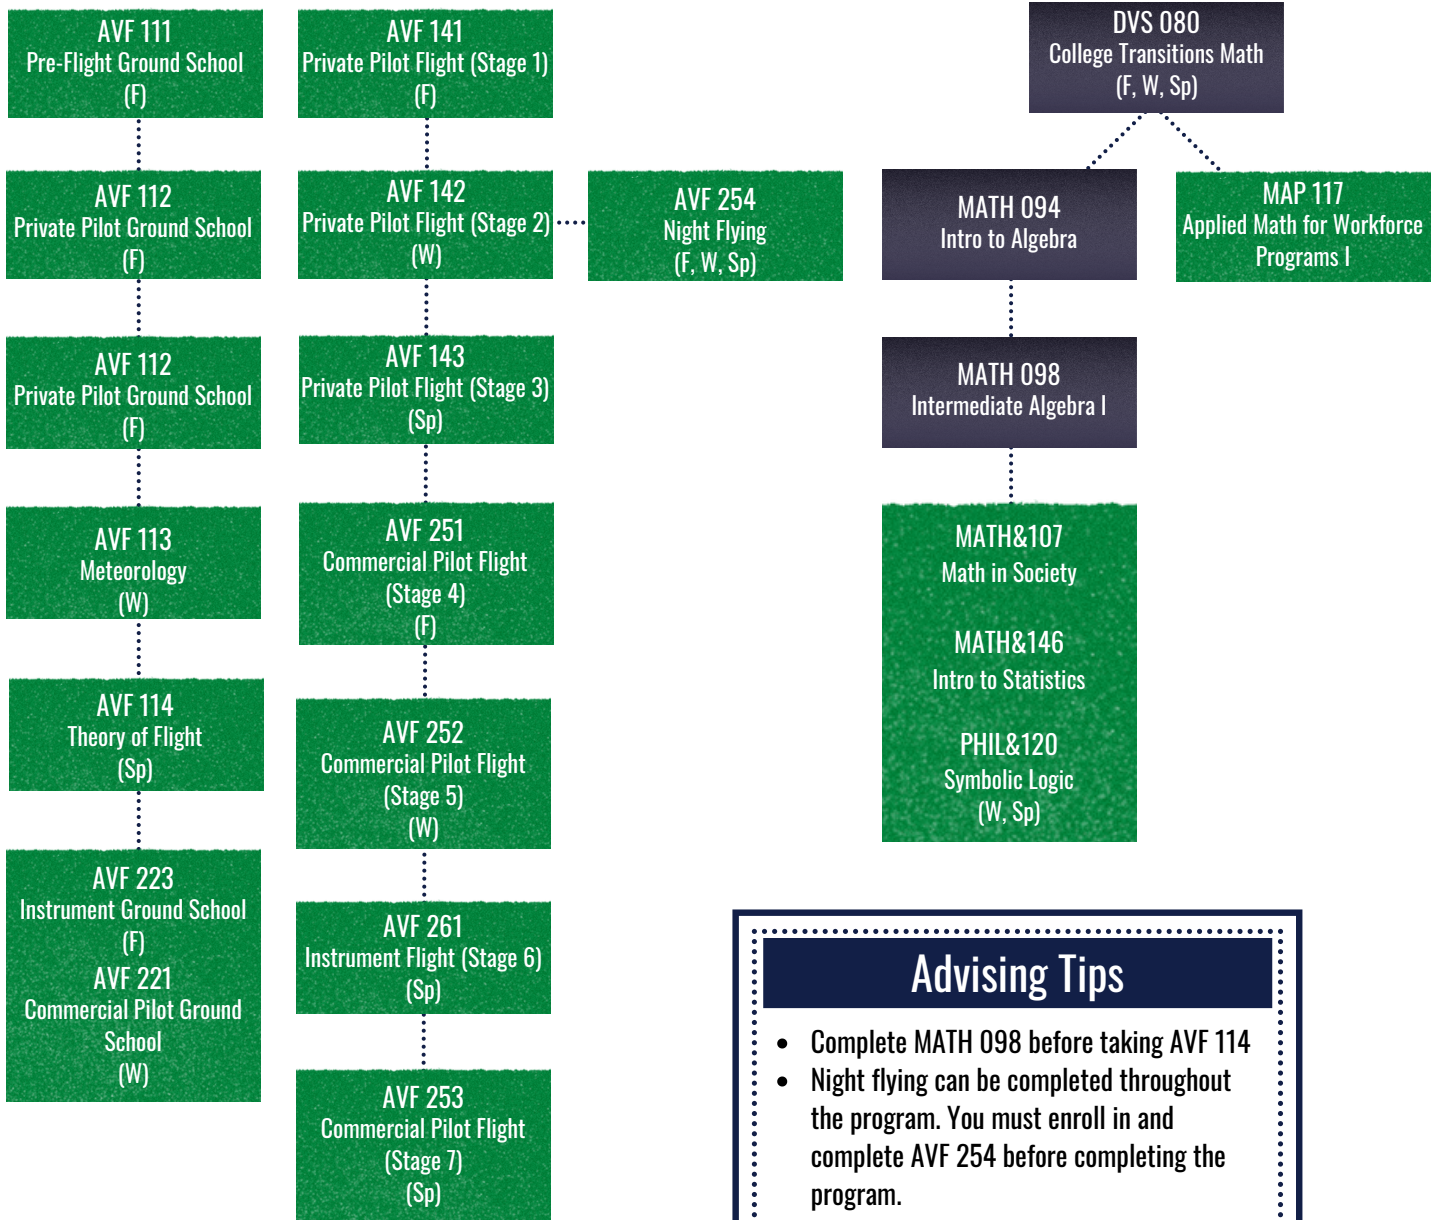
AVF 111
Pre-Flight Ground School
(F)

AVF 112
Private Pilot Ground School
(F)

AVF 112
Private Pilot Ground School
(F)

AVF 113
Meteorology
(W)

AVF 114
Theory of Flight
(Sp)

AVF 223
Instrument Ground School
(F)
AVF 221
Commercial Pilot Ground School
(W)

AVF 141
Private Pilot Flight (Stage 1)
(F)

AVF 142
Private Pilot Flight (Stage 2)
(W)

AVF 143
Private Pilot Flight (Stage 3)
(Sp)

AVF 251
Commercial Pilot Flight
(Stage 4)
(F)

AVF 252
Commercial Pilot Flight
(Stage 5)
(W)

AVF 261
Instrument Flight (Stage 6)
(Sp)

AVF 253
Commercial Pilot Flight
(Stage 7)
(Sp)

AVF 254
Night Flying
(F, W, Sp)

DVS 080
College Transitions Math
(F, W, Sp)

MATH 094
Intro to Algebra

MAP 117
Applied Math for Workforce Programs I

MATH 098
Intermediate Algebra I

MATH&107
Math in Society

MATH&146
Intro to Statistics

PHIL&120
Symbolic Logic
(W, Sp)

Advising Tips

• Complete MATH 098 before taking AVF 114
• Night flying can be completed throughout the program. You must enroll in and complete AVF 254 before completing the program.